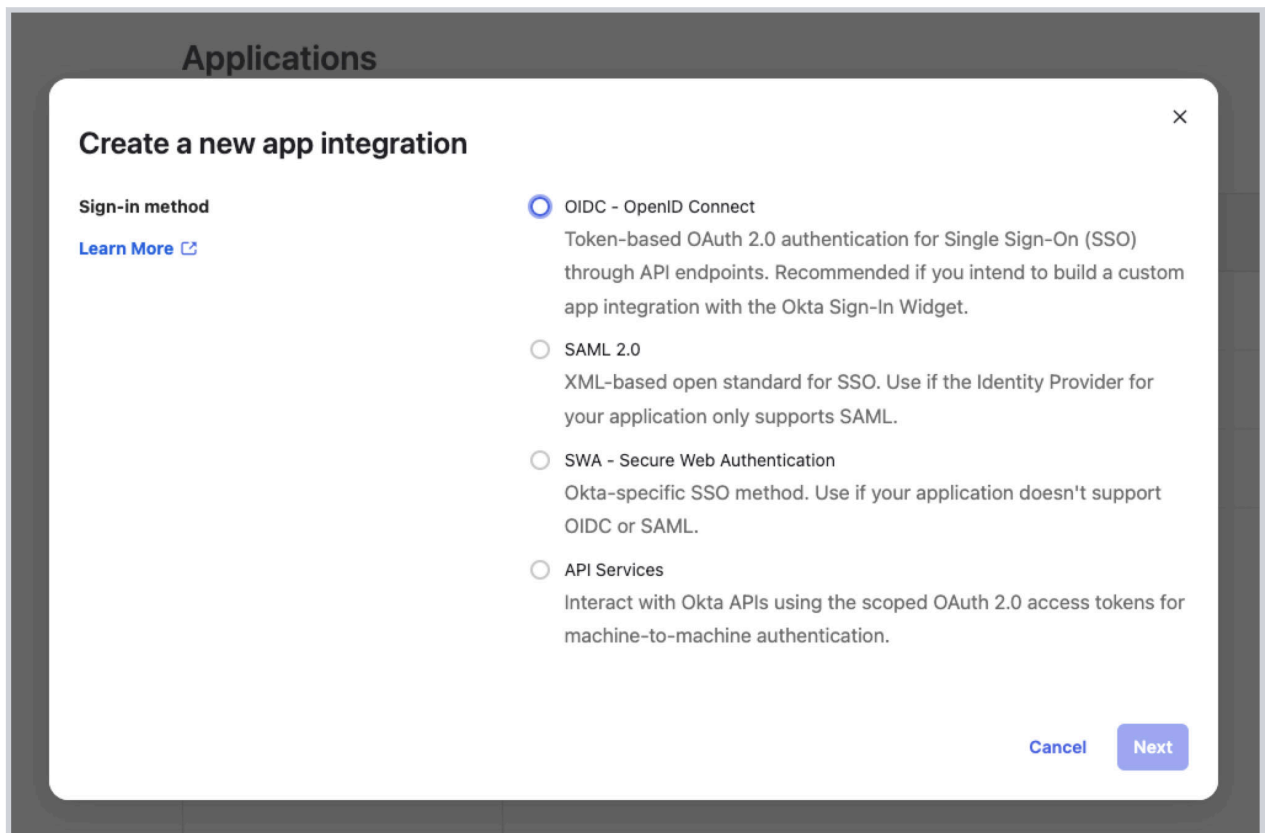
Applications

Create a new app integration

×

Sign-in method

Learn More

OIDC - OpenID Connect
Token-based OAuth 2.0 authentication for Single Sign-On (SSO) through API endpoints. Recommended if you intend to build a custom app integration with the Okta Sign-In Widget.

SAML 2.0
XML-based open standard for SSO. Use if the Identity Provider for your application only supports SAML.

SWA - Secure Web Authentication
Okta-specific SSO method. Use if your application doesn't support OIDC or SAML.

API Services
Interact with Okta APIs using the scoped OAuth 2.0 access tokens for machine-to-machine authentication.

Cancel Next